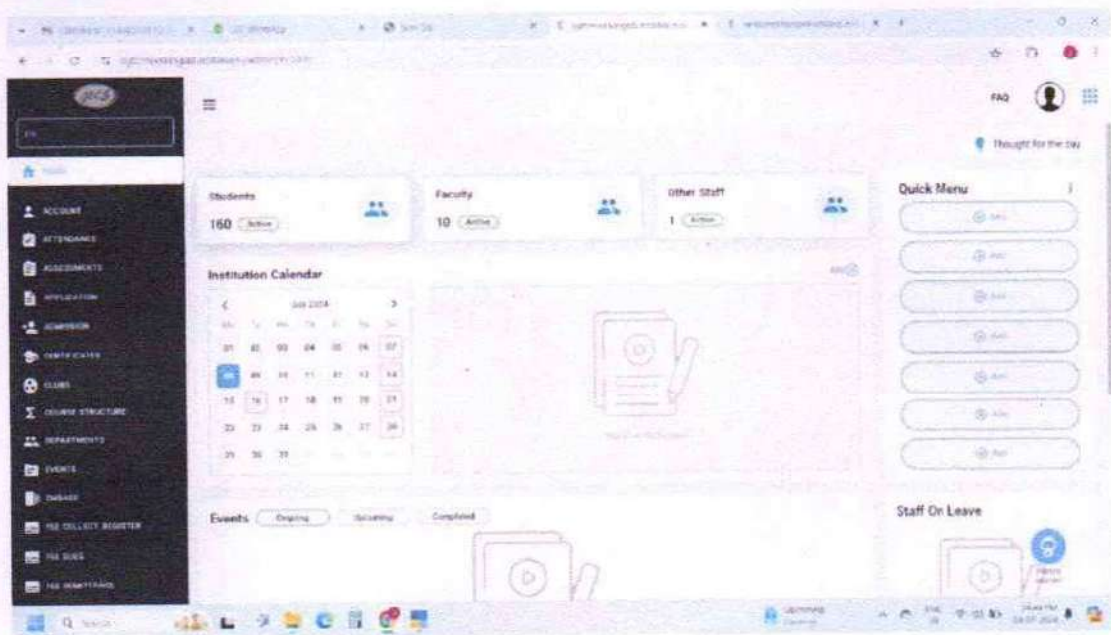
FAQ

Thought for the day

Students
160 Active

Faculty
10 Active

Other Staff
1 Active

Quick Menu

Institution Calendar

July 2024

| | | | | | | |
|---|---|---|---|---|---|---|
| 01 | 02 | 03 | 04 | 05 | 06 | 07 |
| 08 | 09 | 10 | 11 | 12 | 13 | 14 |
| 15 | 16 | 17 | 18 | 19 | 20 | 21 |
| 22 | 23 | 24 | 25 | 26 | 27 | 28 |
| 29 | 30 | 31 | | | | |

ACCOUNT
ATTENDANCE
ASSESSMENTS
APPLICATION
ADMISSION
CERTIFICATES
CLUBS
COURSE STRUCTURE
DEPARTMENTS
EVENTS
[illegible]
FEE COLLECT REGISTER
FEE DUES
FEE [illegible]

Events Ongoing Upcoming Completed

Staff On Leave